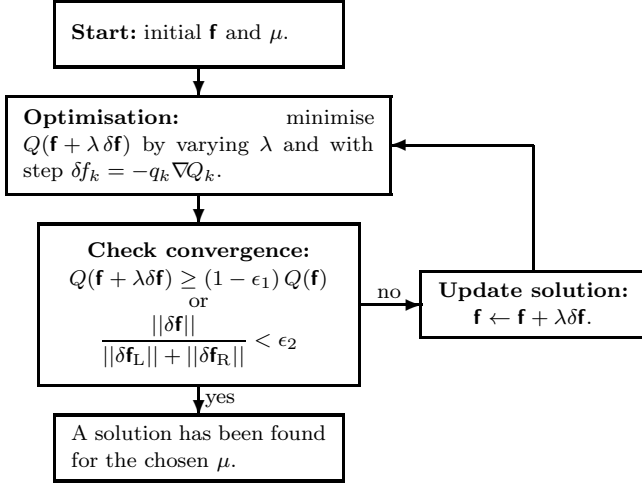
**Start:** initial $\mathbf{f}$ and $\mu$.

**Optimisation:** minimise $Q(\mathbf{f} + \lambda\,\delta\mathbf{f})$ by varying $\lambda$ and with step $\delta f_k = -q_k \nabla Q_k$.

**Check convergence:**
$Q(\mathbf{f} + \lambda\delta\mathbf{f}) \geq (1 - \epsilon_1)\, Q(\mathbf{f})$
or
$\frac{||\delta\mathbf{f}||}{||\delta\mathbf{f}_{\mathrm{L}}|| + ||\delta\mathbf{f}_{\mathrm{R}}||} < \epsilon_2$

no

**Update solution:**
$\mathbf{f} \leftarrow \mathbf{f} + \lambda\delta\mathbf{f}$.

yes

A solution has been found for the chosen $\mu$.